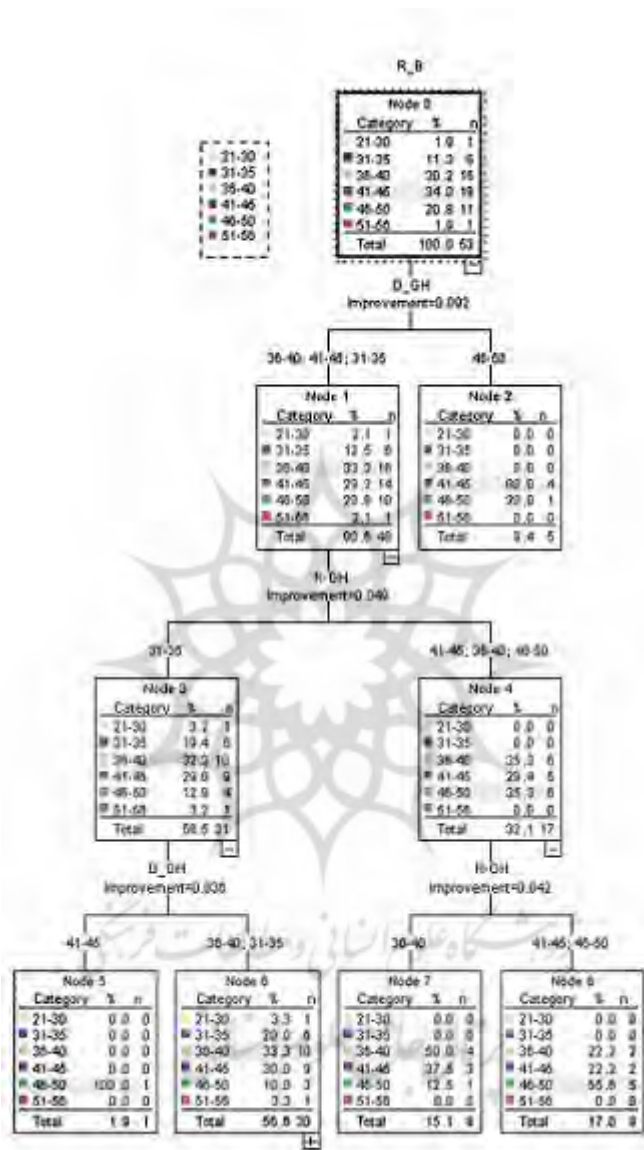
R_B

21-30
31-35
36-40
41-46
46-50
51-56

Node 0

| Category | % | n |
|---|---|---|
| 21-30 | 1.9 | 1 |
| 31-35 | 11.3 | 6 |
| 36-40 | 30.2 | 16 |
| 41-46 | 34.0 | 18 |
| 46-50 | 20.8 | 11 |
| 51-56 | 1.9 | 1 |
| Total | 100.0 | 53 |

D_GH
Improvement=0.002

36-40; 41-46; 31-35

46-50

Node 1

| Category | % | n |
|---|---|---|
| 21-30 | 2.1 | 1 |
| 31-35 | 12.5 | 6 |
| 36-40 | 33.3 | 16 |
| 41-46 | 29.2 | 14 |
| 46-50 | 20.8 | 10 |
| 51-56 | 2.1 | 1 |
| Total | 90.6 | 48 |

Node 2

| Category | % | n |
|---|---|---|
| 21-30 | 0.0 | 0 |
| 31-35 | 0.0 | 0 |
| 36-40 | 0.0 | 0 |
| 41-46 | 80.0 | 4 |
| 46-50 | 20.0 | 1 |
| 51-56 | 0.0 | 0 |
| Total | 9.4 | 5 |

N-GH
Improvement=0.040

31-35

41-46; 36-40; 46-50

Node 3

| Category | % | n |
|---|---|---|
| 21-30 | 3.2 | 1 |
| 31-35 | 19.4 | 6 |
| 36-40 | 32.3 | 10 |
| 41-46 | 29.0 | 9 |
| 46-50 | 12.9 | 4 |
| 51-56 | 3.2 | 1 |
| Total | 58.5 | 31 |

Node 4

| Category | % | n |
|---|---|---|
| 21-30 | 0.0 | 0 |
| 31-35 | 0.0 | 0 |
| 36-40 | 35.3 | 6 |
| 41-46 | 29.4 | 5 |
| 46-50 | 35.3 | 6 |
| 51-56 | 0.0 | 0 |
| Total | 32.1 | 17 |

D_GH
Improvement=0.035

N-GH
Improvement=0.042

41-46

36-40; 31-35

36-40

41-46; 46-50

Node 5

| Category | % | n |
|---|---|---|
| 21-30 | 0.0 | 0 |
| 31-35 | 0.0 | 0 |
| 36-40 | 0.0 | 0 |
| 41-46 | 0.0 | 0 |
| 46-50 | 100.0 | 1 |
| 51-56 | 0.0 | 0 |
| Total | 1.9 | 1 |

Node 6

| Category | % | n |
|---|---|---|
| 21-30 | 3.3 | 1 |
| 31-35 | 20.0 | 6 |
| 36-40 | 33.3 | 10 |
| 41-46 | 30.0 | 9 |
| 46-50 | 10.0 | 3 |
| 51-56 | 3.3 | 1 |
| Total | 56.6 | 30 |

Node 7

| Category | % | n |
|---|---|---|
| 21-30 | 0.0 | 0 |
| 31-35 | 0.0 | 0 |
| 36-40 | 50.0 | 4 |
| 41-46 | 37.5 | 3 |
| 46-50 | 12.5 | 1 |
| 51-56 | 0.0 | 0 |
| Total | 15.1 | 8 |

Node 8

| Category | % | n |
|---|---|---|
| 21-30 | 0.0 | 0 |
| 31-35 | 0.0 | 0 |
| 36-40 | 22.2 | 2 |
| 41-46 | 22.2 | 2 |
| 46-50 | 55.6 | 5 |
| 51-56 | 0.0 | 0 |
| Total | 17.0 | 9 |